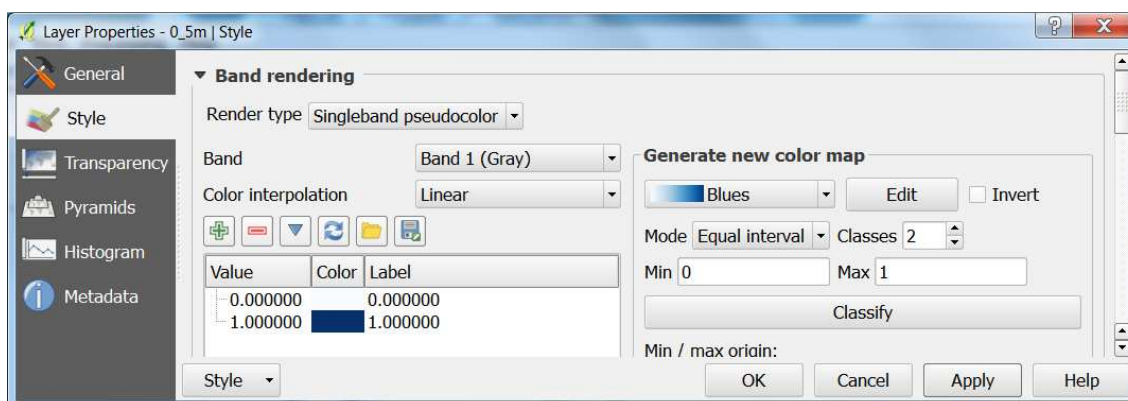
Layer Properties - 0_5m | Style

?

X

General

Style

Transparency

Pyramids

Histogram

Metadata

▼ Band rendering

Render type Singleband pseudocolor

Band Band 1 (Gray)

Color interpolation Linear

| Value | Color | Label |
|---|---|---|
| 0.000000 | | 0.000000 |
| 1.000000 | | 1.000000 |

Generate new color map

Blues

Edit

Invert

Mode Equal interval

Classes 2

Min 0

Max 1

Classify

Min / max origin:

Style

OK

Cancel

Apply

Help